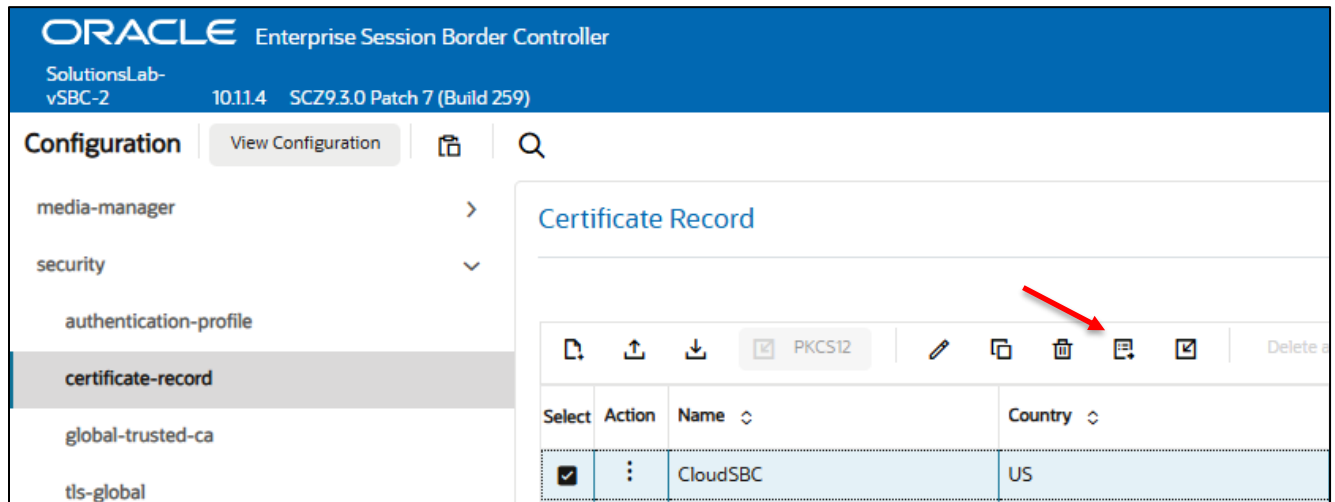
ORACLE Enterprise Session Border Controller

SolutionsLab-vSBC-2 10.1.1.4 SCZ9.3.0 Patch 7 (Build 259)

Configuration View Configuration

media-manager

security

authentication-profile

certificate-record

global-trusted-ca

tls-global

Certificate Record

PKCS12

Delete a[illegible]

| Select | Action | Name | Country |
|---|---|---|---|
| | ⋮ | CloudSBC | US |